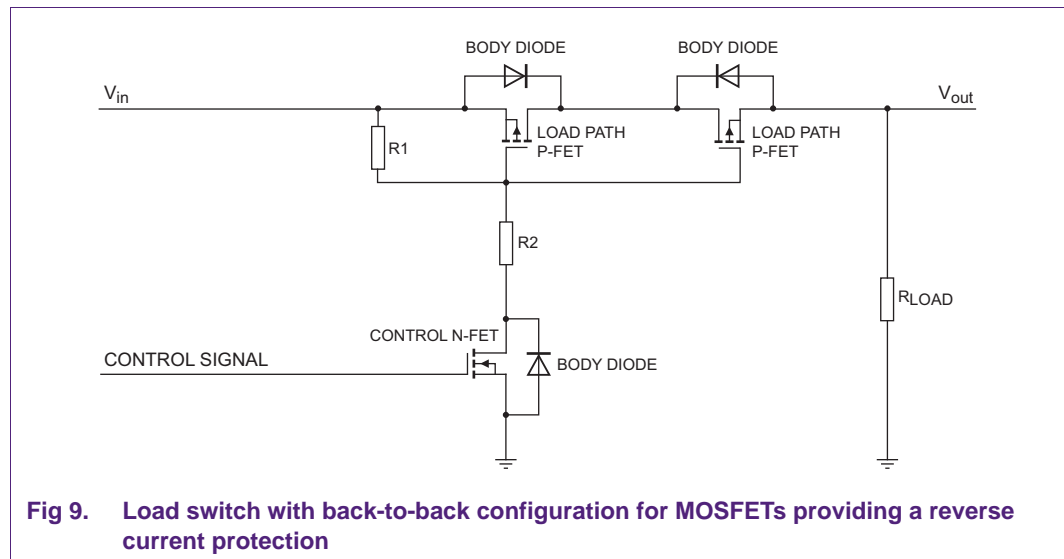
BODY DIODE

BODY DIODE

$V_{in}$

$V_{out}$

R1

LOAD PATH P-FET

LOAD PATH P-FET

R2

$R_{LOAD}$

CONTROL N-FET

CONTROL SIGNAL

BODY DIODE

Fig 9. Load switch with back-to-back configuration for MOSFETs providing a reverse current protection